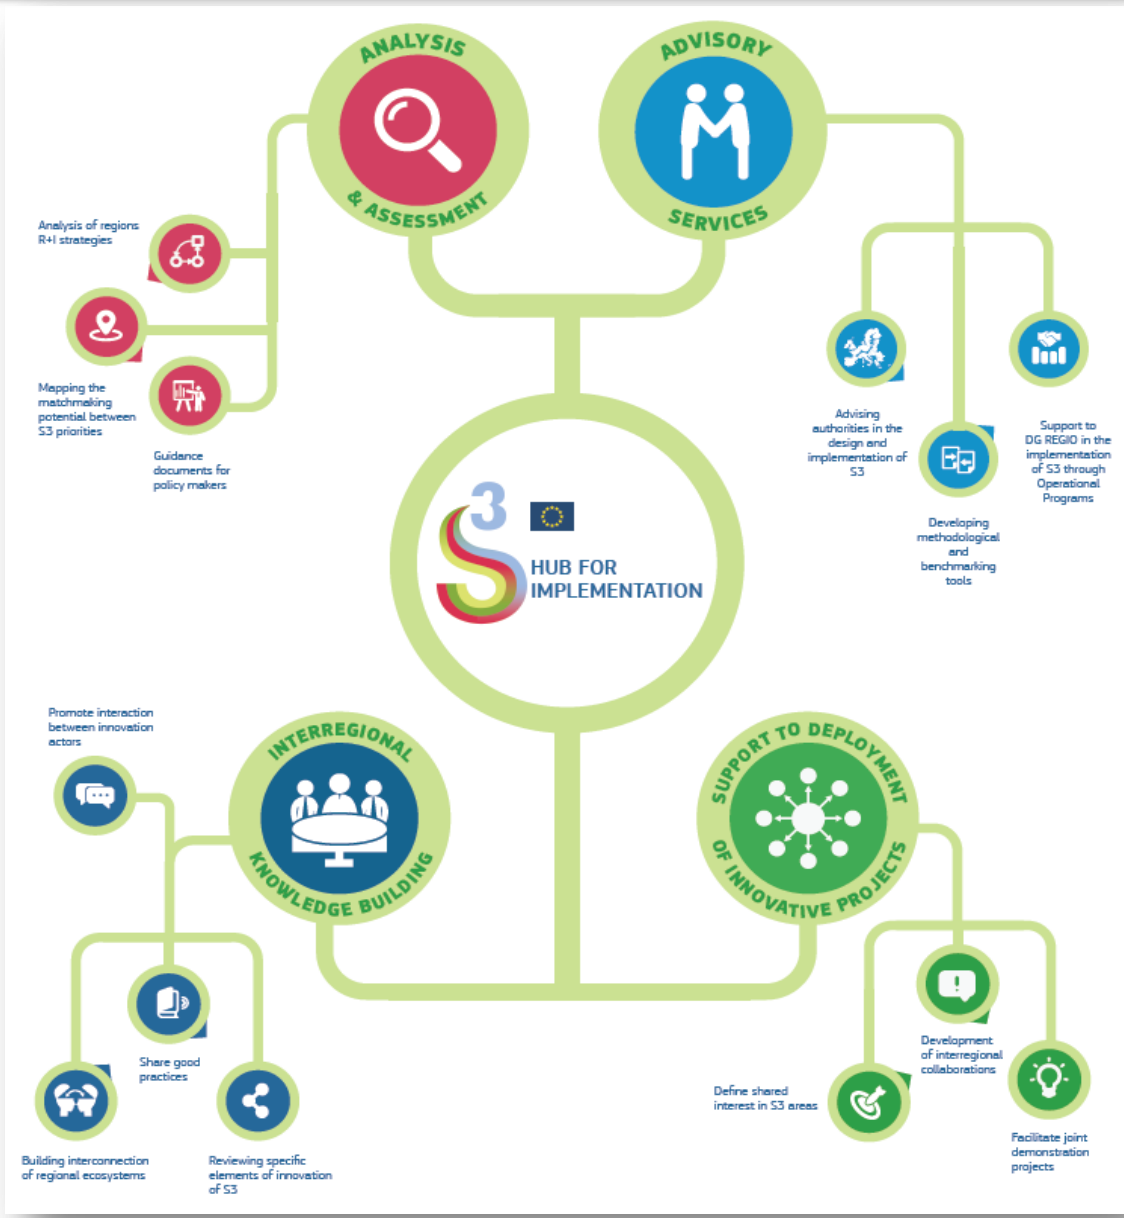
ANALYSIS & ASSESSMENT

ADVISORY SERVICES

Analysis of regions R+I strategies

Mapping the matchmaking potential between S3 priorities

Guidance documents for policy makers

Advising authorities in the design and implementation of S3

Developing methodological and benchmarking tools

Support to DG REGIO in the implementation of S3 through Operational Programs

S3 HUB FOR IMPLEMENTATION

INTERREGIONAL KNOWLEDGE BUILDING

SUPPORT TO DEPLOYMENT OF INNOVATIVE PROJECTS

Promote interaction between innovation actors

Share good practices

Building interconnection of regional ecosystems

Reviewing specific elements of innovation of S3

Development of interregional collaborations

Define shared interest in S3 areas

Facilitate joint demonstration projects